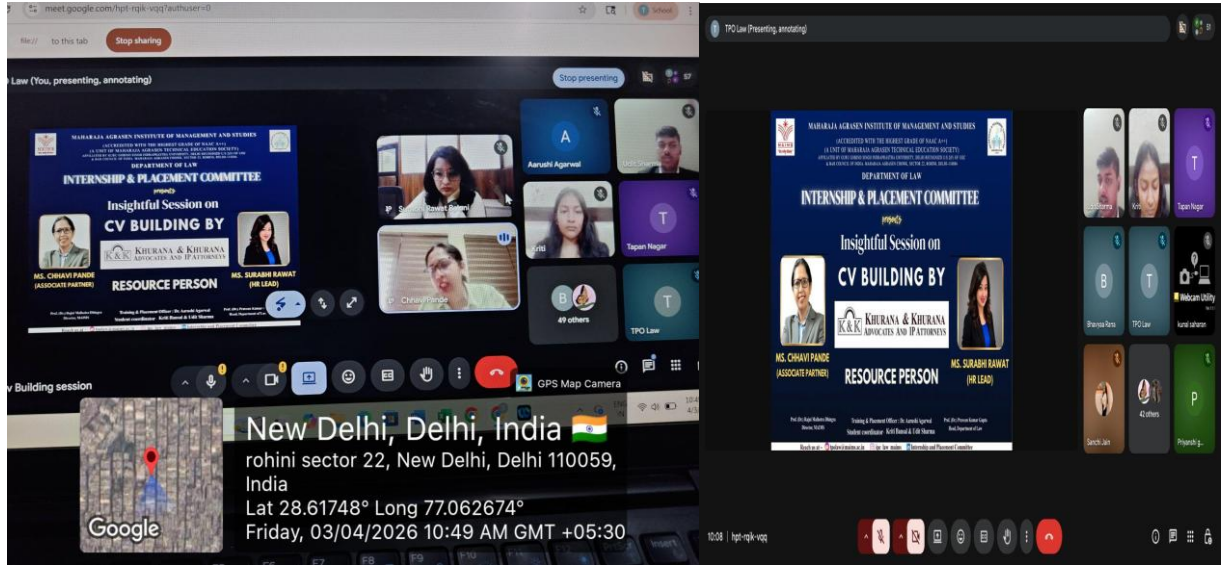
meet.google.com/hpt-rqjk-vqq?authuser=0

to this tab

Stop sharing

Law (You, presenting, annotating)

Stop presenting

MAHARAJA AGRASEN INSTITUTE OF MANAGEMENT AND STUDIES

DEPARTMENT OF LAW

INTERNSHIP & PLACEMENT COMMITTEE

Insightful Session on

CV BUILDING BY

KHURANA & KHURANA ADVOCATES AND IP ATTORNEYS

MS. CHHAVI PANDE (ASSOCIATE PARTNER)

MS. SURABHI RAWAT (HR LEAD)

RESOURCE PERSON

Surabhi Rawat

Aarushi Agarwal

Kriti

Tapan Nagar

Chhavi Pande

49 others

TPO Law

v Building session

GPS Map Camera

New Delhi, Delhi, India

rohini sector 22, New Delhi, Delhi 110059, India

Lat 28.61748° Long 77.062674°

Friday, 03/04/2026 10:49 AM GMT +05:30

Google

TPO Law (Presenting, annotating)

MAHARAJA AGRASEN INSTITUTE OF MANAGEMENT AND STUDIES

(ACCREDITED WITH THE HIGHEST GRADE OF NAAC A++)

(A UNIT OF MAHARAJA AGRASEN TECHNICAL EDUCATION SOCIETY)

DEPARTMENT OF LAW

INTERNSHIP & PLACEMENT COMMITTEE

Insightful Session on

CV BUILDING BY

KHURANA & KHURANA ADVOCATES AND IP ATTORNEYS

MS. CHHAVI PANDE (ASSOCIATE PARTNER)

MS. SURABHI RAWAT (HR LEAD)

RESOURCE PERSON

Training & Placement Officer : Dr. Aarushi Agarwal

Student coordinator : Kriti Bansal & Udit Sharma

Kriti

Tapan Nagar

B

Bhavyaa Rana

T

TPO Law

Kunal saharan

Webcam Utility

Sanchi Jain

42 others

P

Priyanshi g...

10:08 | hpt-rqjk-vqq